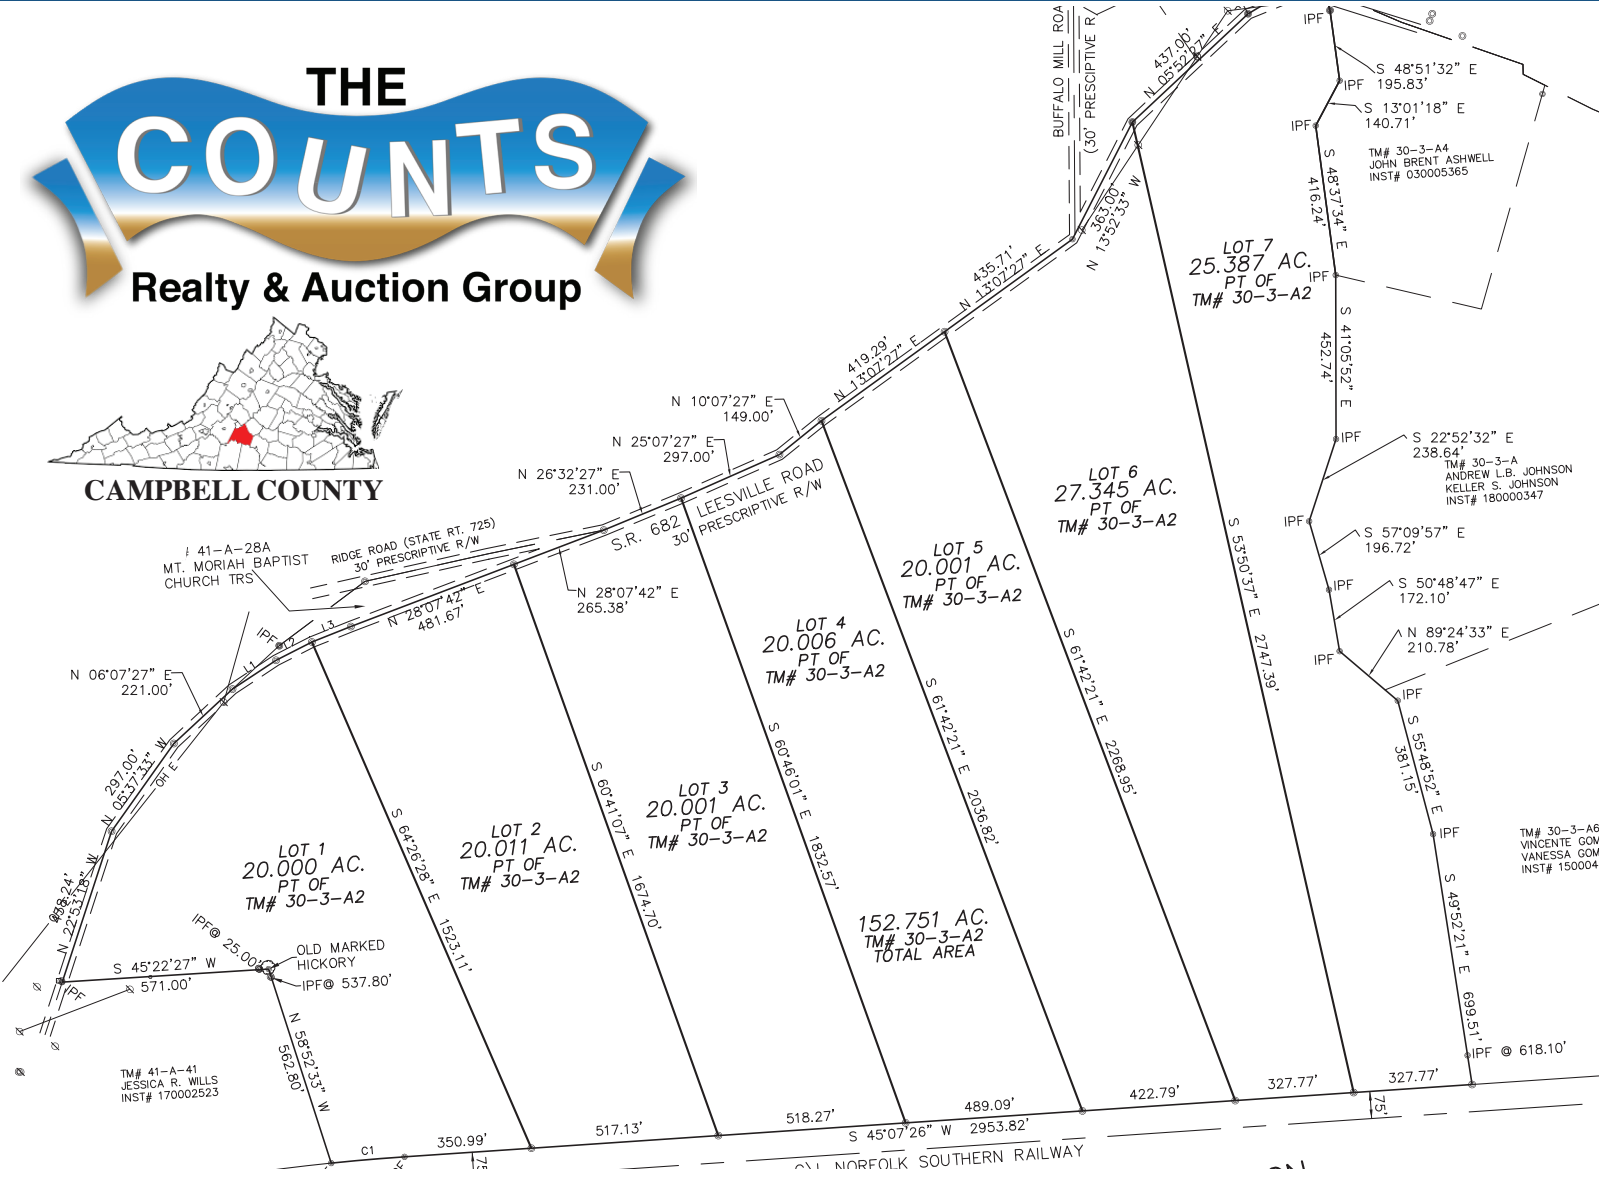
THE
COUNTS
Realty & Auction Group

CAMPBELL COUNTY

BUFFALO MILL ROA
(30' PRESCIPTIVE R

437.00'
N 05°52'27" E

363.00'
N 13°52'33" W

435.71'
N 13°07'27" E

419.29'
N 13°07'27" E

N 10°07'27" E
149.00'

N 25°07'27" E
297.00'

N 26°32'27" E
231.00'

LEESVILLE ROAD
30' PRESCRIPTIVE R/W

S.R. 682

N 28°07'42" E
265.38'

RIDGE ROAD (STATE RT. 725)
30' PRESCRIPTIVE R/W

# 41-A-28A
MT. MORIAH BAPTIST
CHURCH TRS

N 28°07'42" E
481.67'

IPF
L2
L3
L1

N 06°07'27" E
221.00'

297.00'
N 05°37'33" W

OH E

436.24'
N 22°53'18" W

IPF

IPF@ 25.00'

S 45°22'27" W
571.00'

OLD MARKED
HICKORY

IPF@ 537.80'

N 58°52'33" W
562.80'

TM# 41-A-41
JESSICA R. WILLS
INST# 170002523

LOT 1
20.000 AC.
PT OF
TM# 30-3-A2

S 64°26'28" E
1523.11'

LOT 2
20.011 AC.
PT OF
TM# 30-3-A2

S 60°41'07" E
1674.70'

LOT 3
20.001 AC.
PT OF
TM# 30-3-A2

S 60°46'01" E
1832.57'

LOT 4
20.006 AC.
PT OF
TM# 30-3-A2

LOT 5
20.001 AC.
PT OF
TM# 30-3-A2

S 61°42'21" E
2036.82'

152.751 AC.
TM# 30-3-A2
TOTAL AREA

LOT 6
27.345 AC.
PT OF
TM# 30-3-A2

S 61°42'21" E
2268.95'

LOT 7
25.387 AC.
PT OF
TM# 30-3-A2

S 53°50'37" E
2747.39'

IPF
S 48°51'32" E
195.83'
IPF
S 13°01'18" E
140.71'
IPF

TM# 30-3-A4
JOHN BRENT ASHWELL
INST# 030005365

S 48°37'34" E
416.24'

IPF

S 41°05'52" E
452.74'

IPF
S 22°52'32" E
238.64'

TM# 30-3-A
ANDREW L.B. JOHNSON
KELLER S. JOHNSON
INST# 180000347

IPF
S 57°09'57" E
196.72'

IPF
S 50°48'47" E
172.10'

IPF
N 89°24'33" E
210.78'

IPF
S 55°48'52" E
381.15'

IPF

TM# 30-3-A6
VINCENTE GOM
VANESSA GOM
INST# 150004

S 49°52'21" E
699.51'

IPF @ 618.10'

C1
350.99'
517.13'
518.27'
489.09'
422.79'
327.77'
327.77'
75'

S 45°07'26" W 2953.82'

NORFOLK SOUTHERN RAILWAY